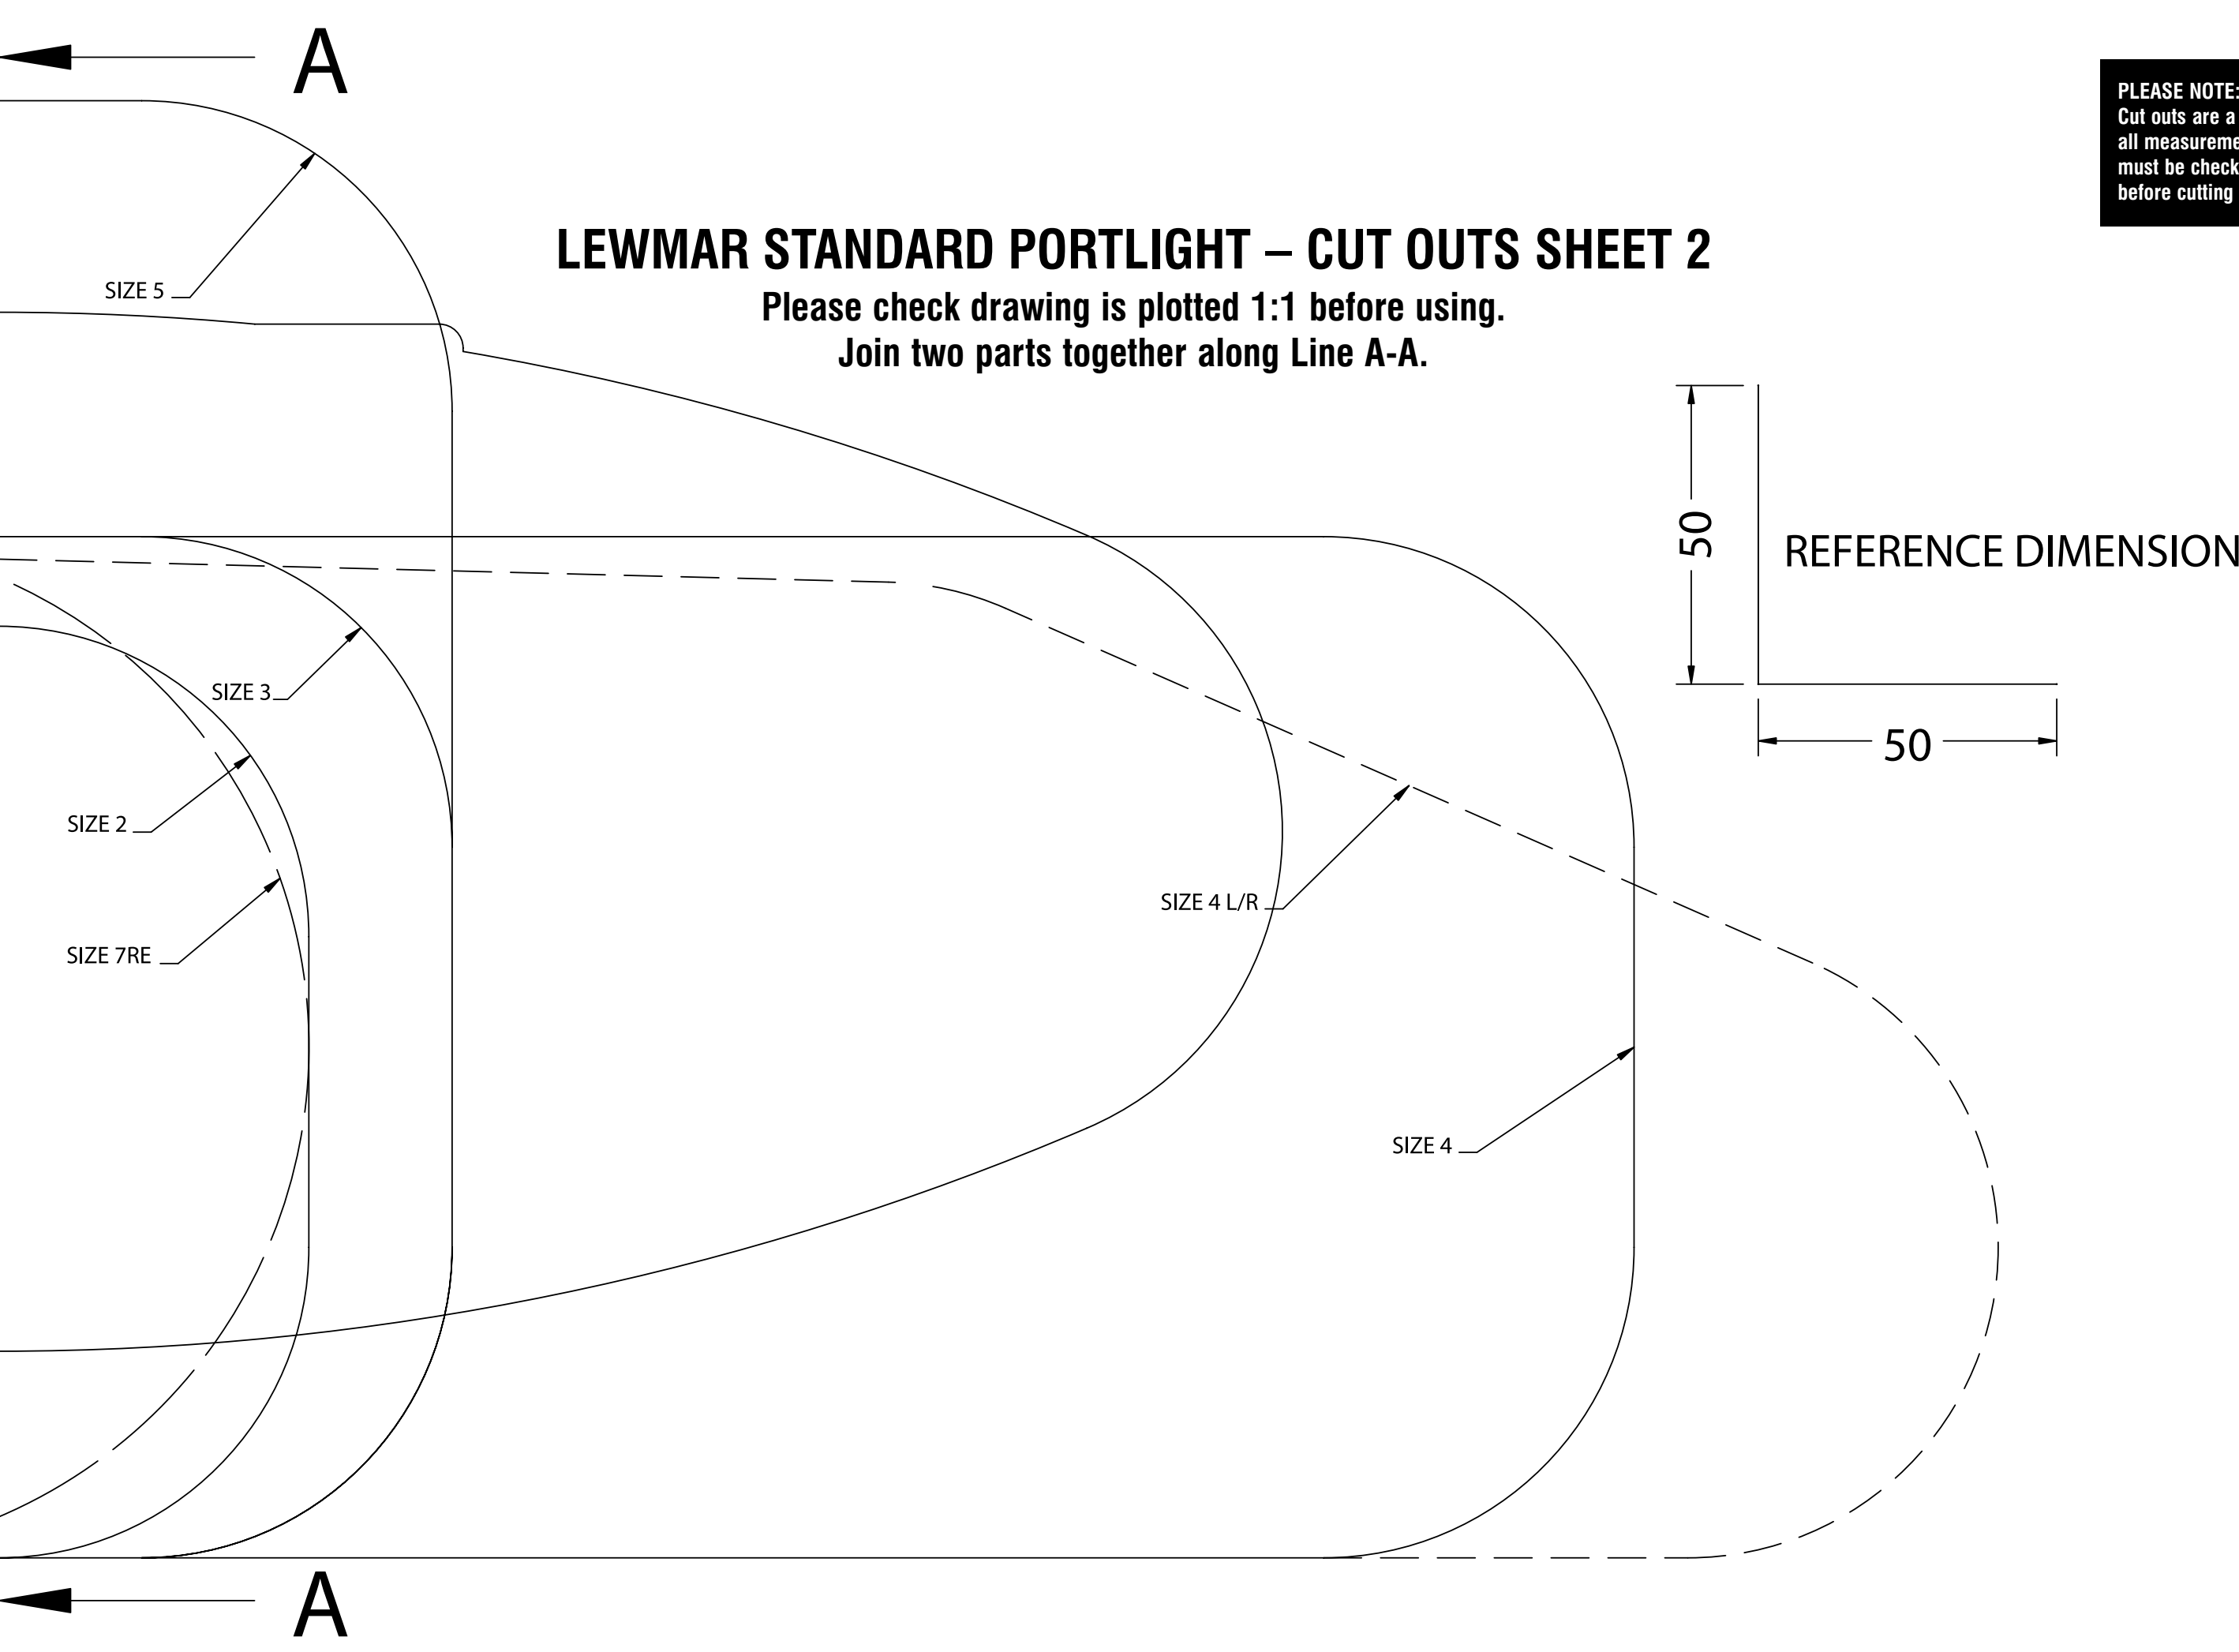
A

PLEASE NOTE:
Cut outs are a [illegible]
all measureme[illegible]
must be check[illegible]
before cutting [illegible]

LEWMAR STANDARD PORTLIGHT – CUT OUTS SHEET 2
Please check drawing is plotted 1:1 before using.
Join two parts together along Line A-A.

SIZE 5

50

REFERENCE DIMENSION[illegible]

50

SIZE 3

SIZE 2

SIZE 7RE

SIZE 4 L/R

SIZE 4

A